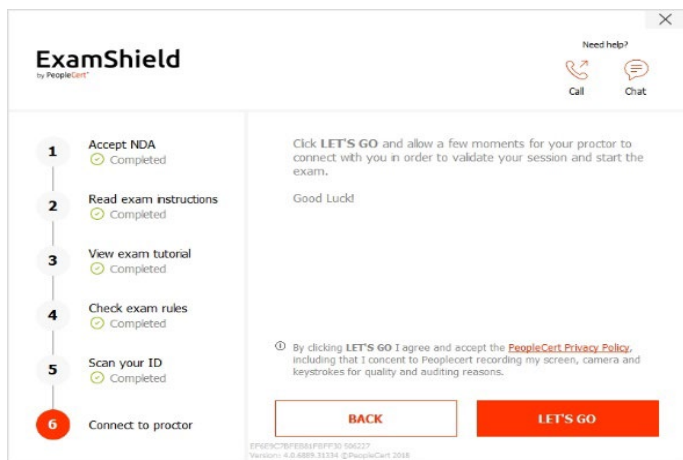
ExamShield
by PeopleCert

Need help?
Call
Chat

1 Accept NDA
Completed

2 Read exam instructions
Completed

3 View exam tutorial
Completed

4 Check exam rules
Completed

5 Scan your ID
Completed

6 Connect to proctor

Click LET'S GO and allow a few moments for your proctor to connect with you in order to validate your session and start the exam.

Good Luck!

By clicking LET'S GO I agree and accept the PeopleCert Privacy Policy, including that I concent to Peoplecert recording my screen, camera and keystrokes for quality and auditing reasons.

BACK

LET'S GO

EF6F9C7BFEB81FBFF30 506227
Version: 4.0.6889.31334 ©PeopleCert 2018